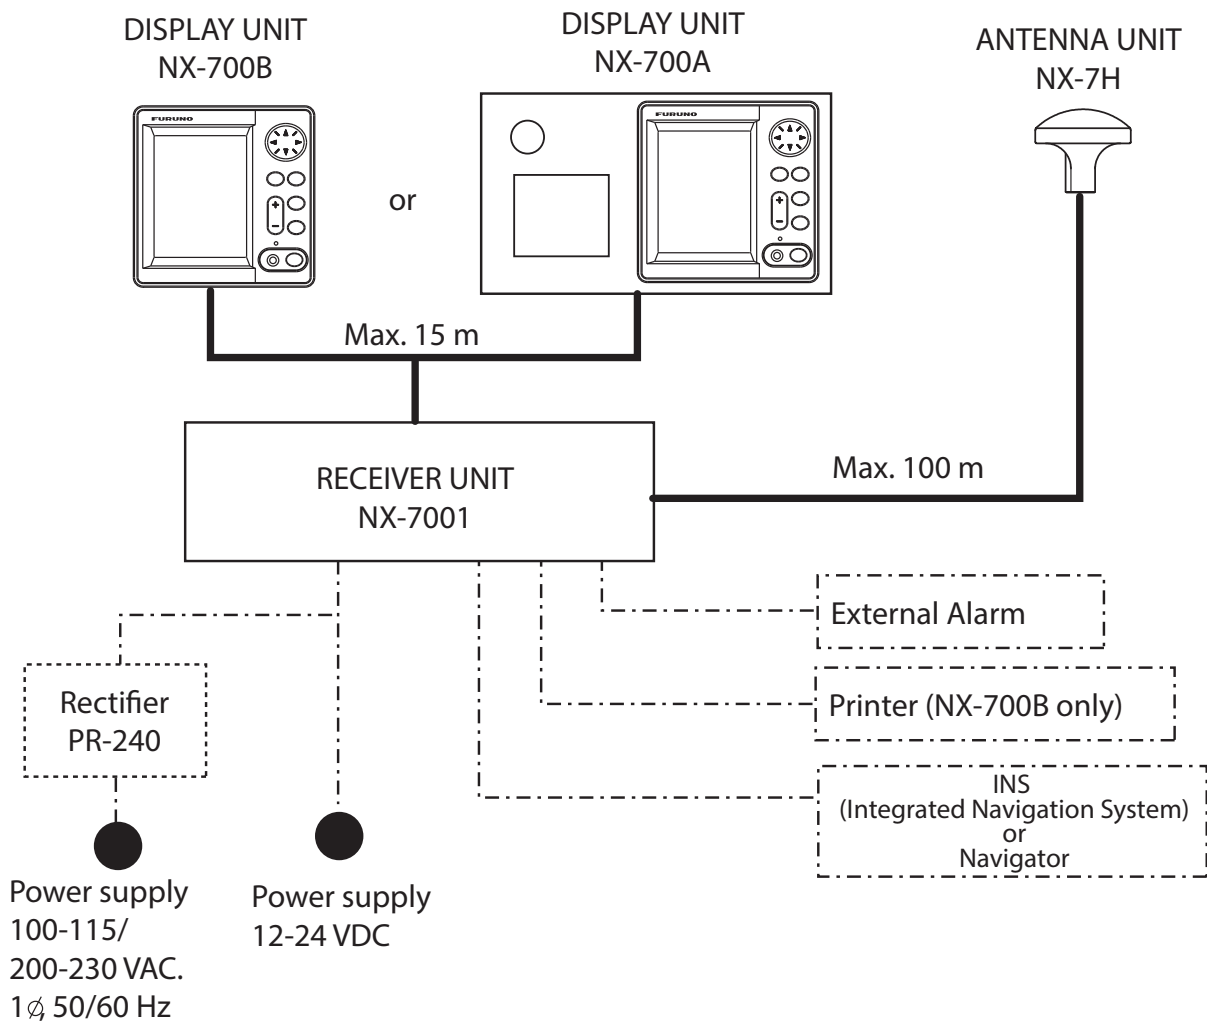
DISPLAY UNIT
NX-700B

DISPLAY UNIT
NX-700A

ANTENNA UNIT
NX-7H

FURUNO

FURUNO

or

Max. 15 m

RECEIVER UNIT
NX-7001

Max. 100 m

External Alarm

Printer (NX-700B only)

INS
(Integrated Navigation System)
or
Navigator

Rectifier
PR-240

Power supply
100-115/
200-230 VAC.
1$\phi$, 50/60 Hz

Power supply
12-24 VDC